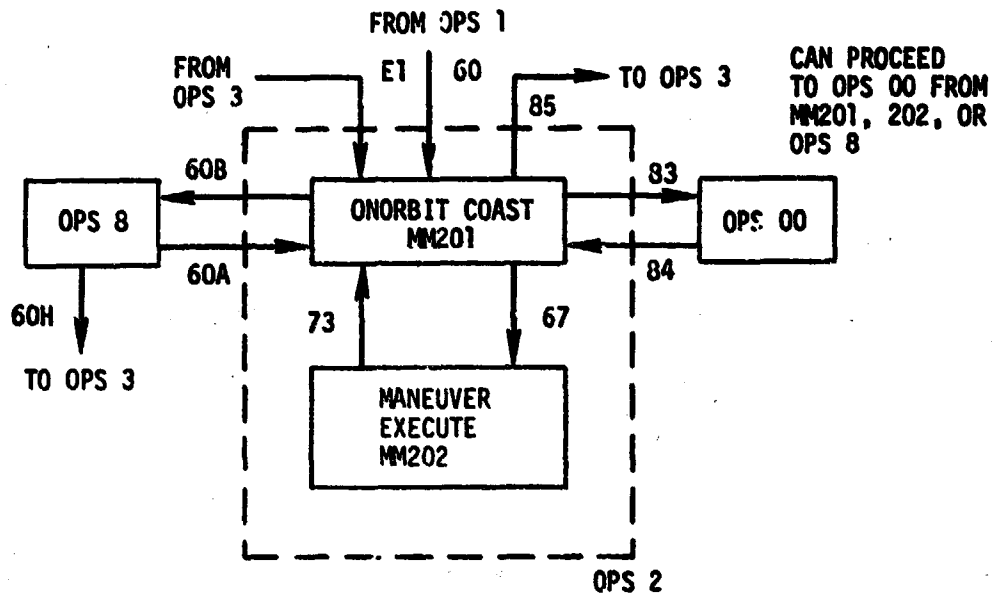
FROM OPS 1

FROM OPS 3

E1

G0

TO OPS 3

85

CAN PROCEED TO OPS 00 FROM MM201, 202, OR OPS 8

60B

ONORBIT COAST MM201

83

OPS 8

OPS 00

60A

84

60H

73

67

TO OPS 3

MANEUVER EXECUTE MM202

OPS 2